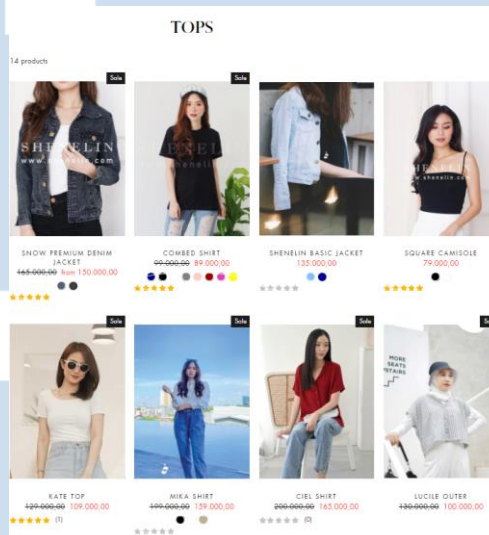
TOPS

14 products

Sale

SHENELIN
www.shenelin.com

SNOW PREMIUM DENIM JACKET
165.000,00 from 150.000,00

Sale

COMBED SHIRT
99.000,00 89.000,00

SHENELIN BASIC JACKET
135.000,00

SQUARE CAMISOLE
79.000,00

Sale

KATE TOP
129.000,00 109.000,00
(1)

Sale

MIKA SHIRT
199.000,00 159.000,00

Sale

CIEL SHIRT
200.000,00 165.000,00
(0)

Sale

MORE SEATS INSIDE

LUCILE OUTER
130.000,00 100.000,00